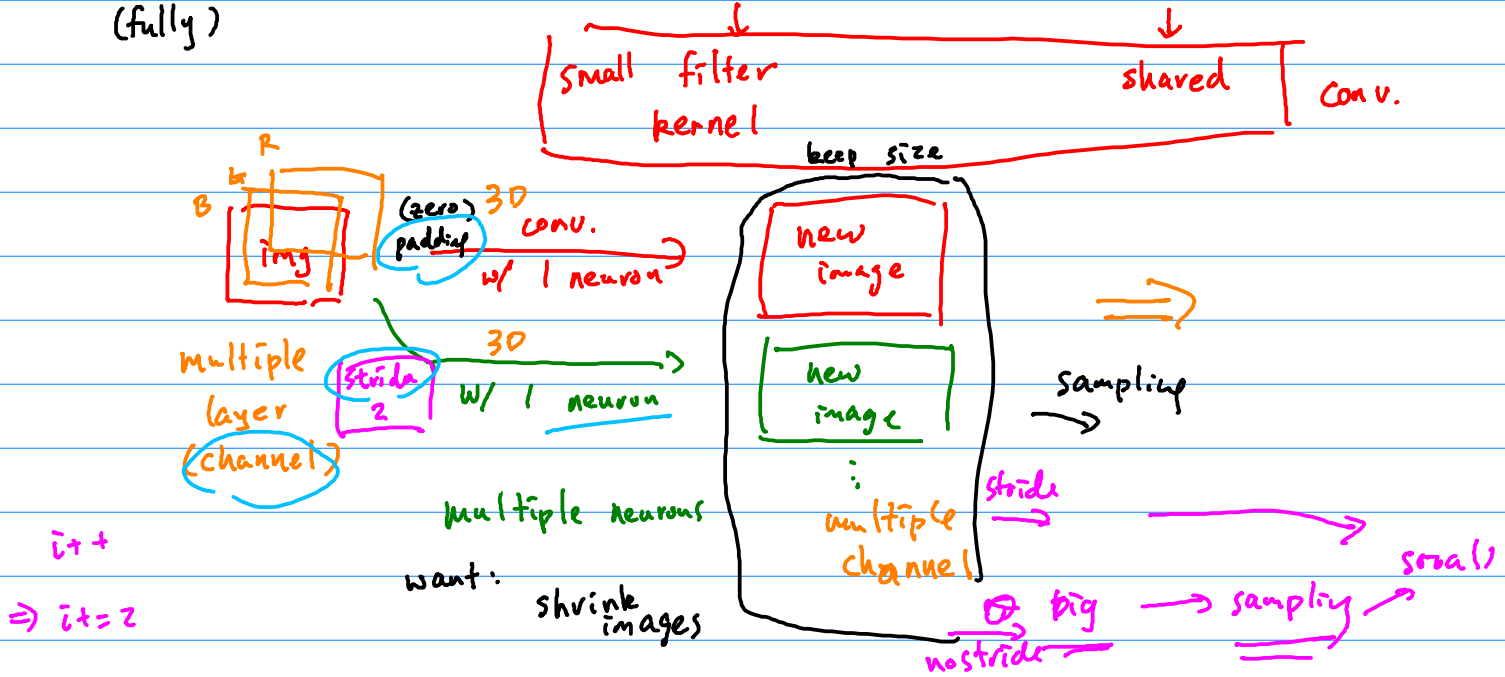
(fully)

small filter
kernel

shared

conv.

keep size

R
G
B
img

(zero)
padding

3D
conv.
w/ 1 neuron

new
image

multiple
layer
(channel)

stride
2

3D
w/ 1 neuron

new
image

sampling

multiple neurons

multiple
channel

stride

i++
⇒ i+=2

want:
shrink
images

big → sampling → small
nostride